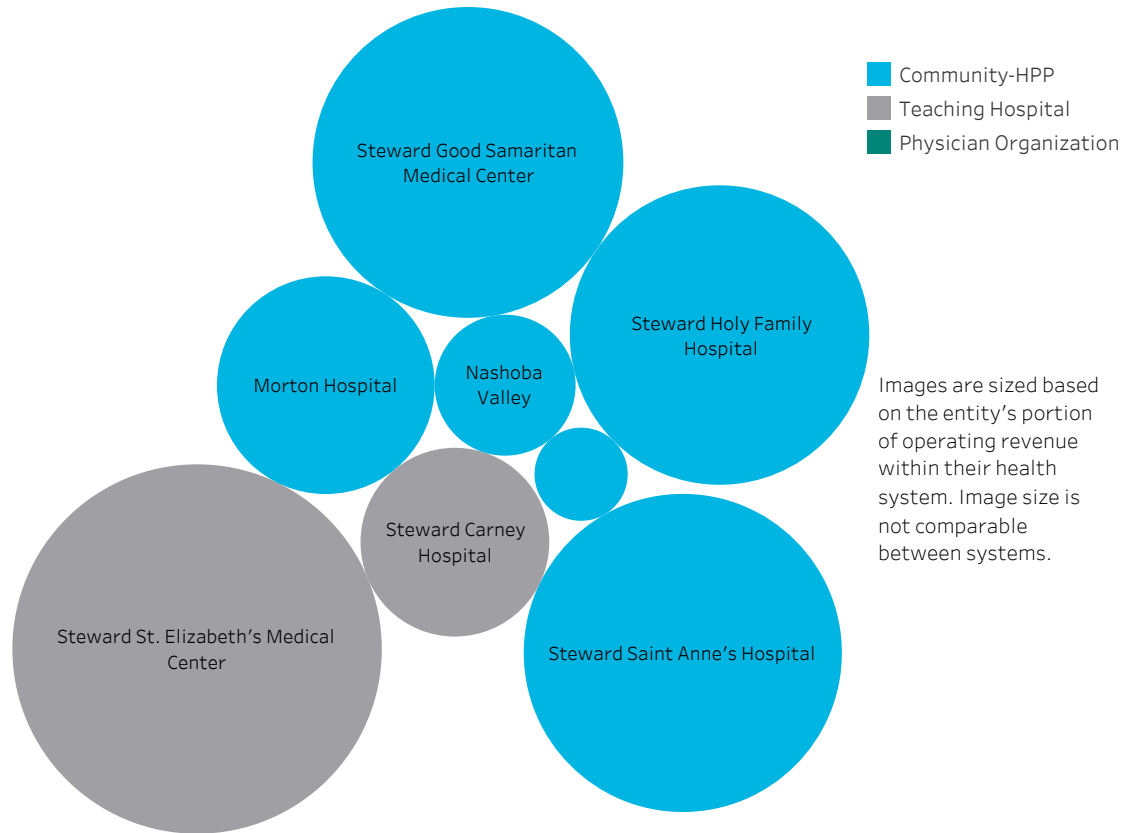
Community-HPP
Teaching Hospital
Physician Organization

Steward Good Samaritan Medical Center

Steward Holy Family Hospital

Morton Hospital

Nashoba Valley

Steward Carney Hospital

Steward St. Elizabeth's Medical Center

Steward Saint Anne's Hospital

Images are sized based on the entity's portion of operating revenue within their health system. Image size is not comparable between systems.